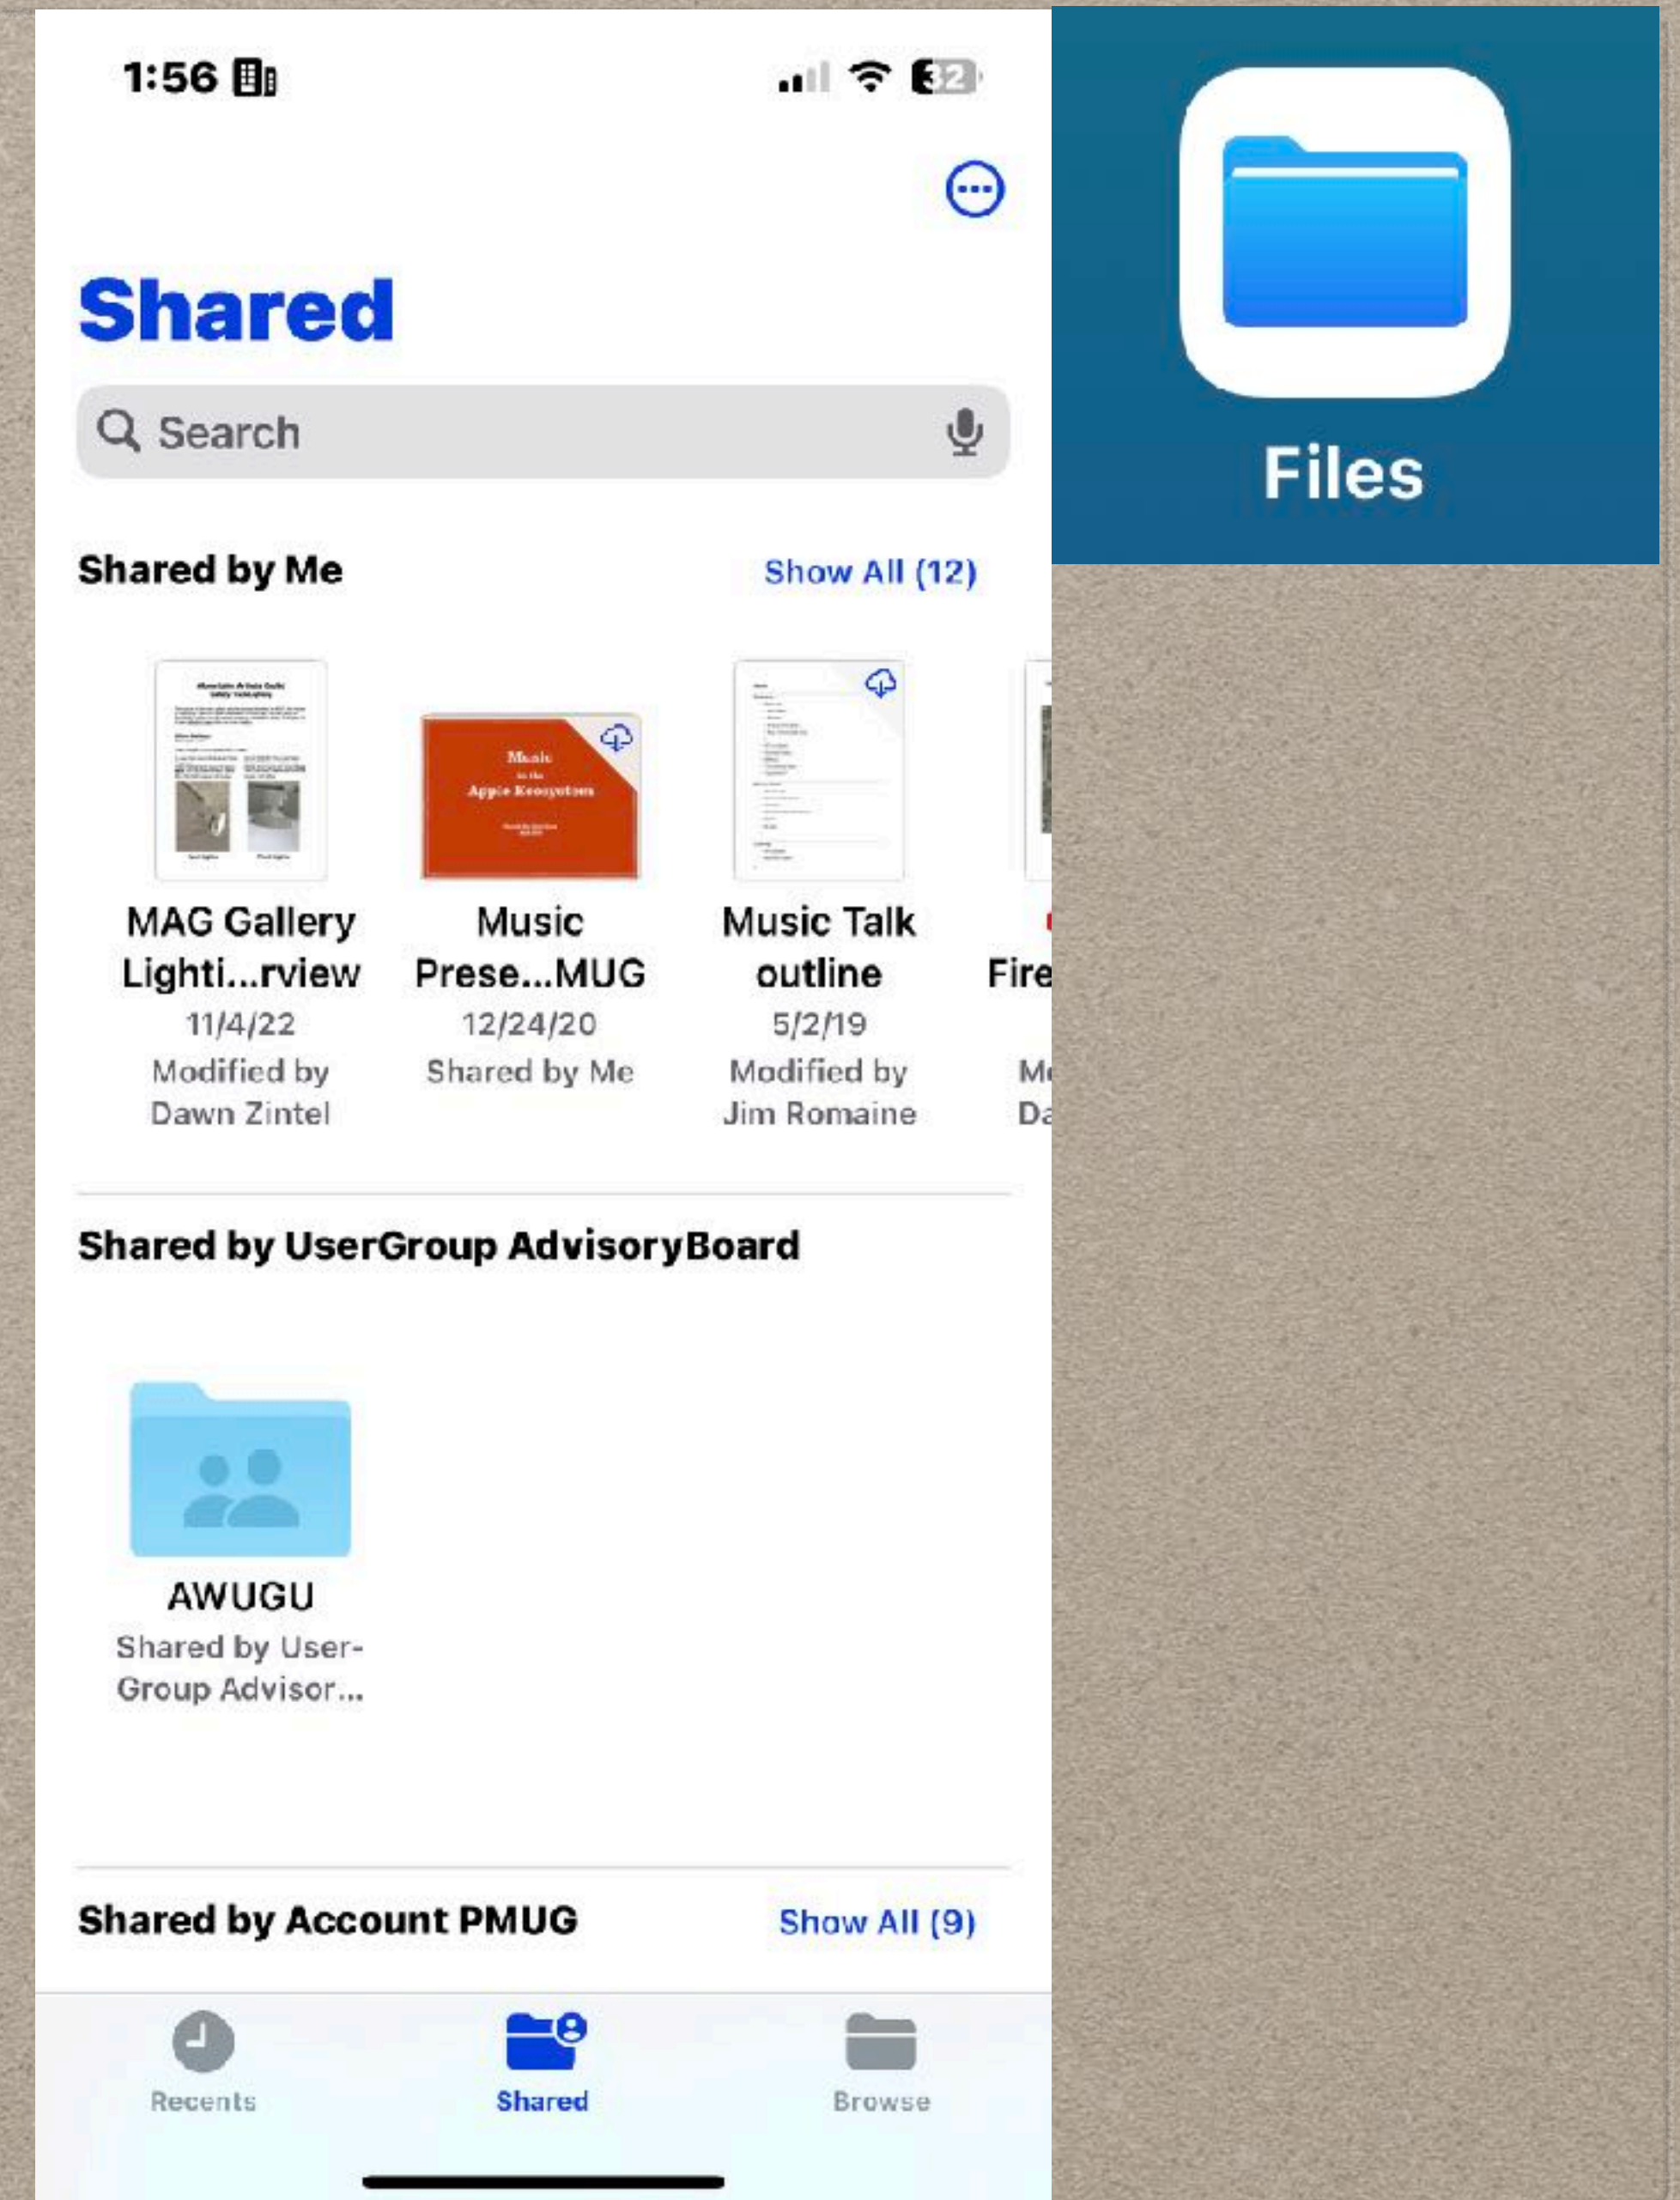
1:56

32

Shared

Search

Shared by Me

Show All (12)

MAG Gallery Lighti...rview
11/4/22
Modified by Dawn Zintel

Music
in the
Apple Ecosystem

Music Prese...MUG
12/24/20
Shared by Me

Music Talk outline
5/2/19
Modified by Jim Romaine

Fire
M
Da

Shared by UserGroup AdvisoryBoard

AWUGU
Shared by User-Group Advisor...

Shared by Account PMUG

Show All (9)

Recents

Shared

Browse

Files